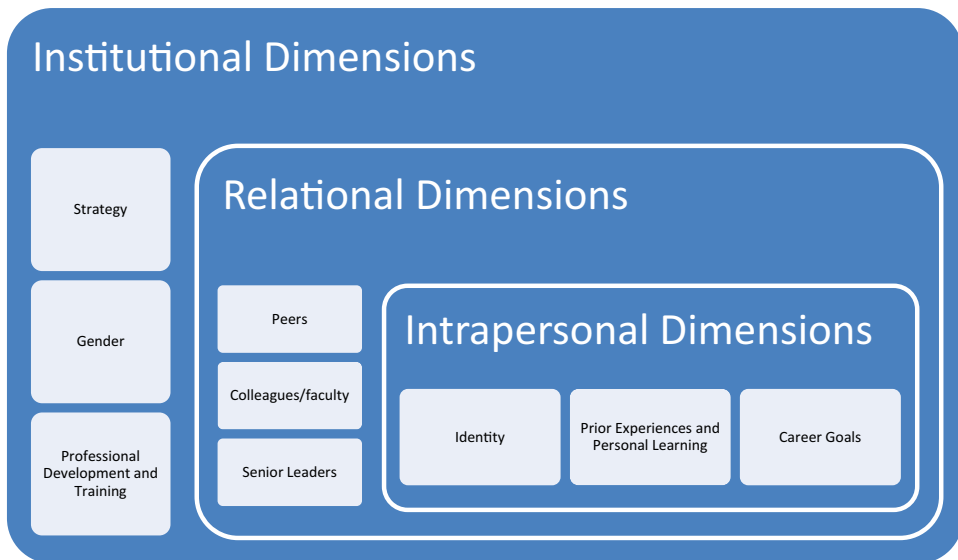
Institutional Dimensions

Strategy

Gender

Professional Development and Training

Relational Dimensions

Peers

Colleagues/faculty

Senior Leaders

Intrapersonal Dimensions

Identity

Prior Experiences and Personal Learning

Career Goals